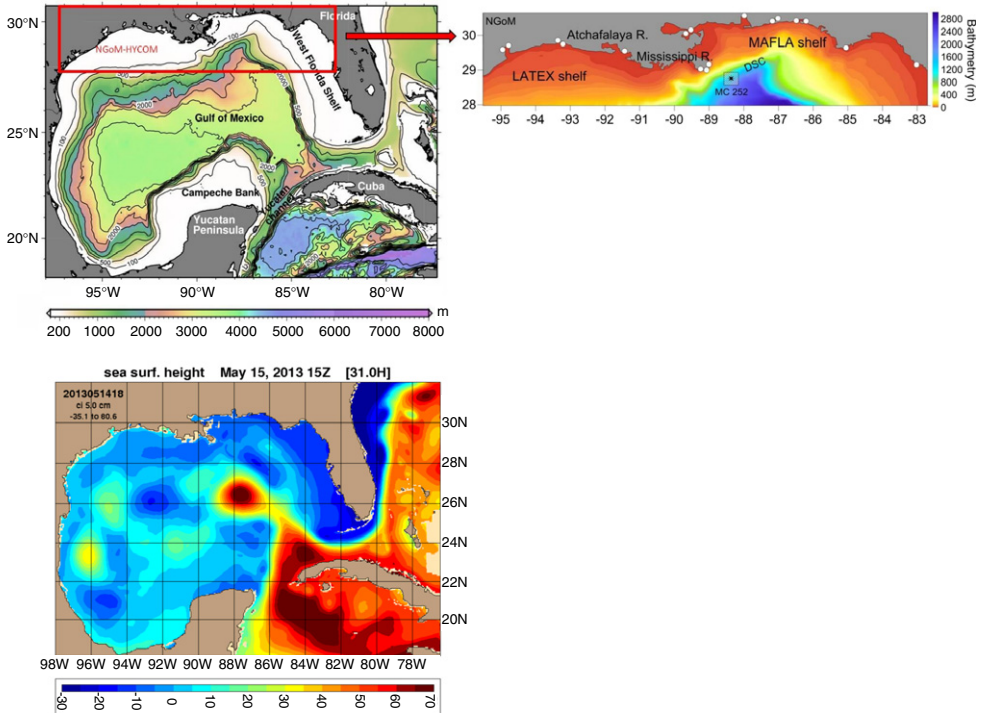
30°N
25°N
20°N
NGoM-HYCOM
Florida
West Florida Shelf
Gulf of Mexico
Campeche Bank
Cuba
Yucatan Channel
Yucatan Peninsula
100
2000
500
95°W
90°W
85°W
80°W
m
200 1000 2000 3000 4000 5000 6000 7000 8000

NGoM
Atchafalaya R.
Mississippi R.
MAFLA shelf
LATEX shelf
DSC
MC 252
30
29
28
-95 -94 -93 -92 -91 -90 -89 -88 -87 -86 -85 -84 -83
Bathymetry (m)
2800
2400
2000
1600
1200
800
400
0

sea surf. height May 15, 2013 15Z [31.0H]
2013051418
ci 5.0 cm
-35.1 to 80.6
30N
28N
26N
24N
22N
20N
98W 96W 94W 92W 90W 88W 86W 84W 82W 80W 78W
-30 -20 -10 0 10 20 30 40 50 60 70